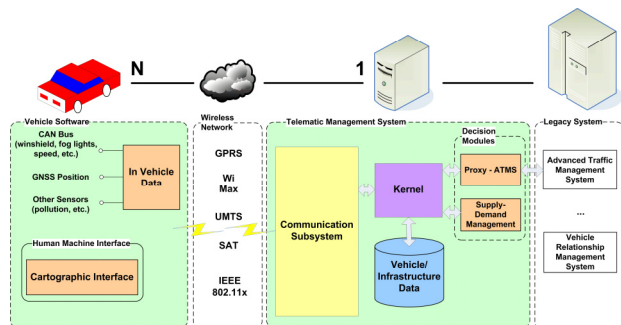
N

1

Vehicle Software

CAN Bus (winshield, fog lights, speed, etc.)

GNSS Position

Other Sensors (pollution, etc.)

In Vehicle Data

Human Machine Interface

Cartographic Interface

Wireless Network

GPRS

Wi Max

UMTS

SAT

IEEE 802.11x

Telematic Management System

Communication Subsystem

Kernel

Vehicle/ Infrastructure Data

Decision Modules

Proxy - ATMS

Supply-Demand Management

Legacy System

Advanced Traffic Management System

...

Vehicle Relationship Management System